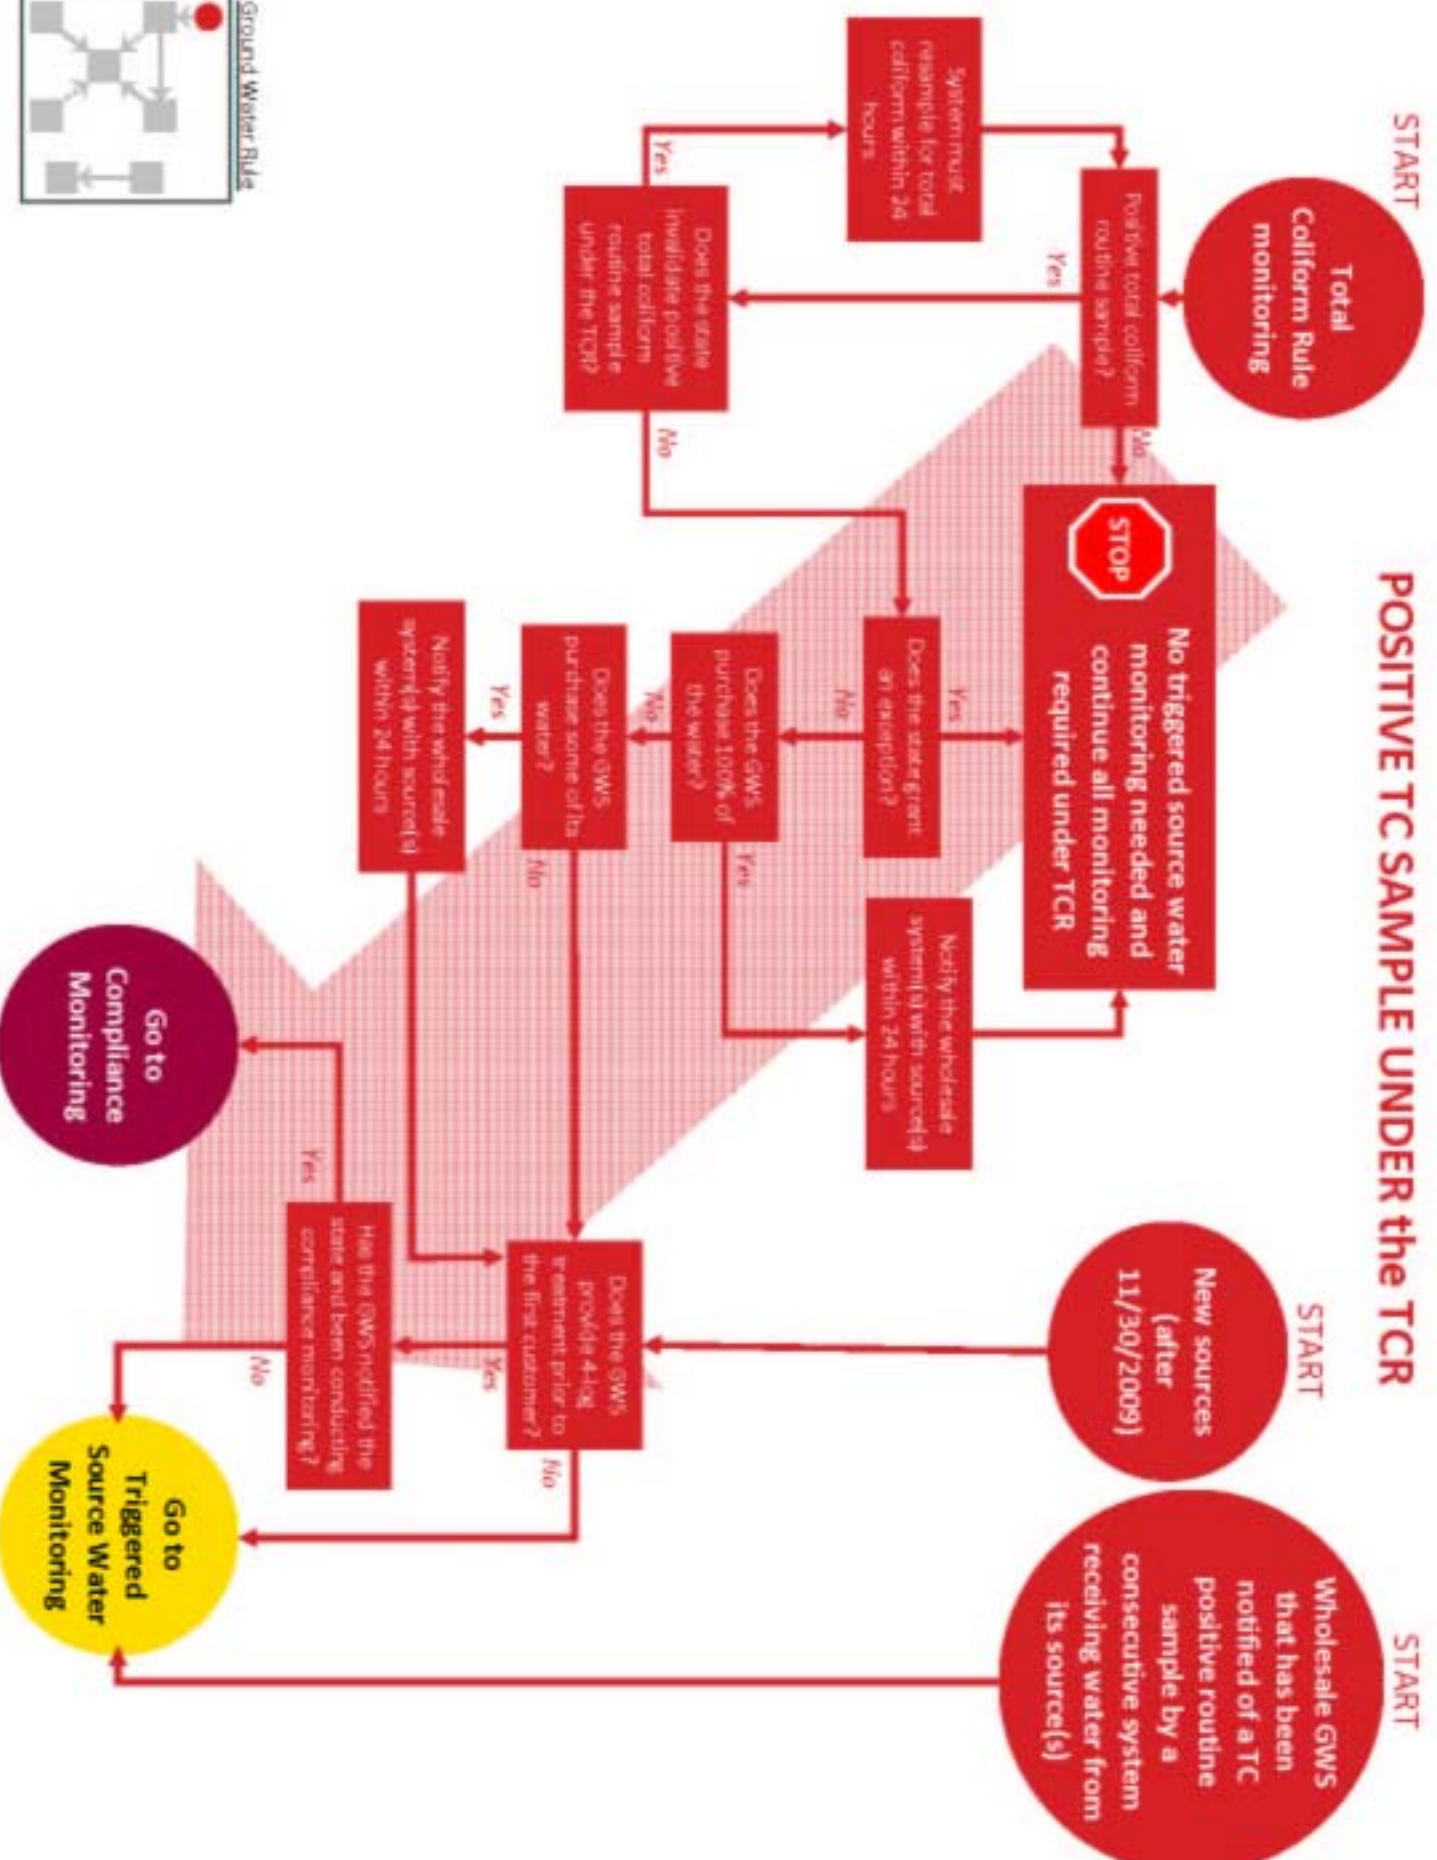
POSITIVE TC SAMPLE UNDER the TCR

START

Total Coliform Rule monitoring

Positive total coliform routine sample?

Yes

No

System must resample for total coliform within 24 hours

Yes

Does the state invalidate positive total coliform routine sample under the TCR?

No

STOP

No triggered source water monitoring needed and continue all monitoring required under TCR

Does the state grant an exception?

Yes

No

Does the GWS purchase 100% of the water?

Yes

No

Notify the wholesale system(s) with source(s) within 24 hours

Does the GWS purchase some of its water?

Yes

No

Notify the wholesale system(s) with source(s) within 24 hours

START

New sources (after 11/30/2009)

Does the GWS provide 4-log treatment prior to the first customer?

Yes

No

Has the GWS notified the state and been conducting compliance monitoring?

Yes

No

Go to Compliance Monitoring

Go to Triggered Source Water Monitoring

START

Wholesale GWS that has been notified of a TC positive routine sample by a consecutive system receiving water from its source(s)

Ground Water Rule